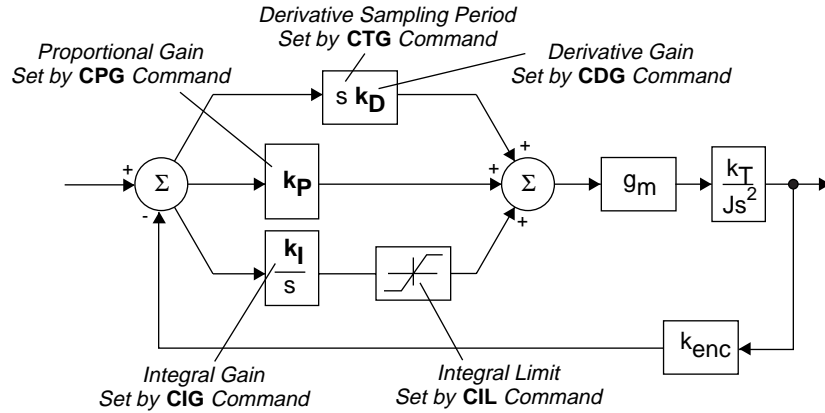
Derivative Sampling Period
Set by **CTG** Command

Proportional Gain
Set by **CPG** Command

Derivative Gain
Set by **CDG** Command

$s\ k_D$

+

$\Sigma$

-

$k_P$

+

+

$\Sigma$

+

$g_m$

$\frac{k_T}{Js^2}$

$\frac{k_I}{s}$

$k_{enc}$

Integral Gain
Set by **CIG** Command

Integral Limit
Set by **CIL** Command